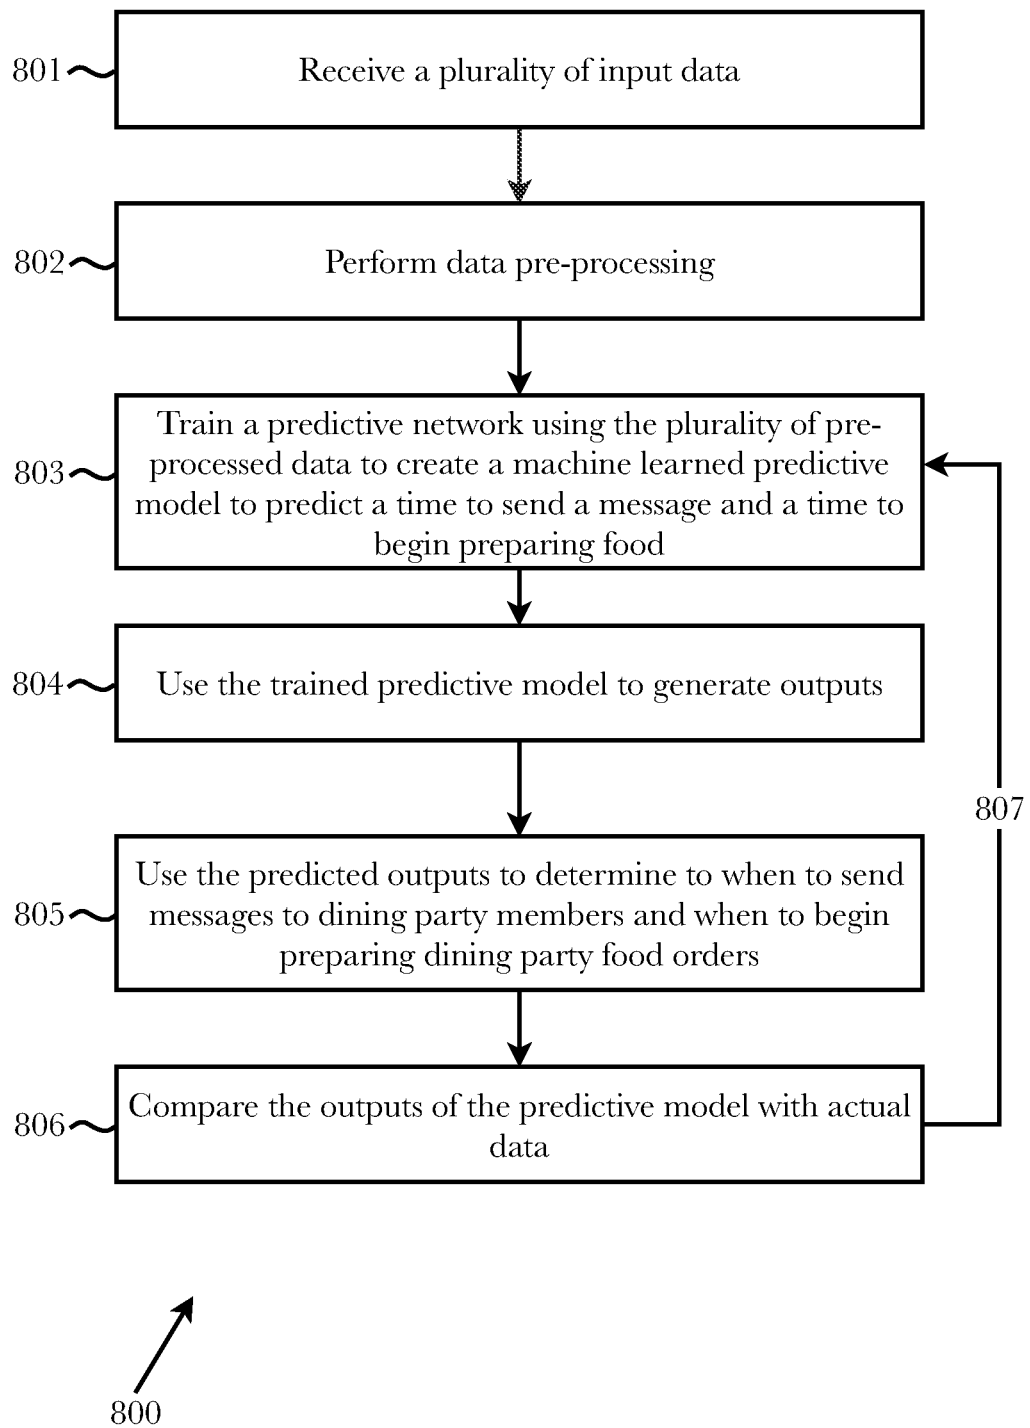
801 Receive a plurality of input data

802 Perform data pre-processing

803 Train a predictive network using the plurality of pre-processed data to create a machine learned predictive model to predict a time to send a message and a time to begin preparing food

804 Use the trained predictive model to generate outputs

807

805 Use the predicted outputs to determine to when to send messages to dining party members and when to begin preparing dining party food orders

806 Compare the outputs of the predictive model with actual data

800